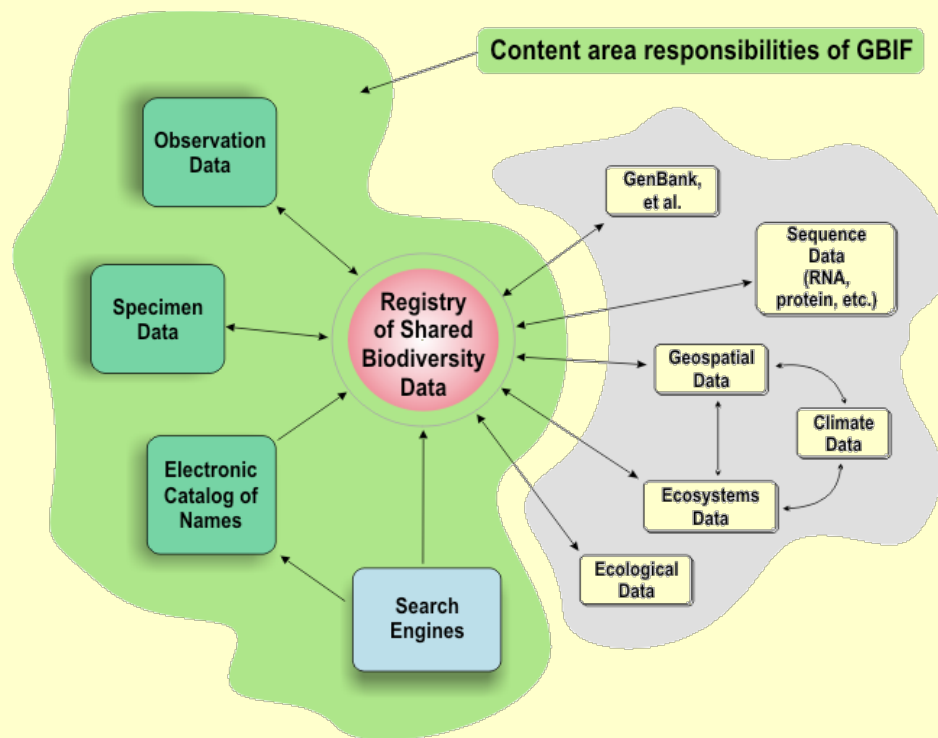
Content area responsibilities of GBIF

Observation Data

Specimen Data

Electronic Catalog of Names

Search Engines

Registry of Shared Biodiversity Data

GenBank, et al.

Sequence Data (RNA, protein, etc.)

Geospatial Data

Climate Data

Ecosystems Data

Ecological Data